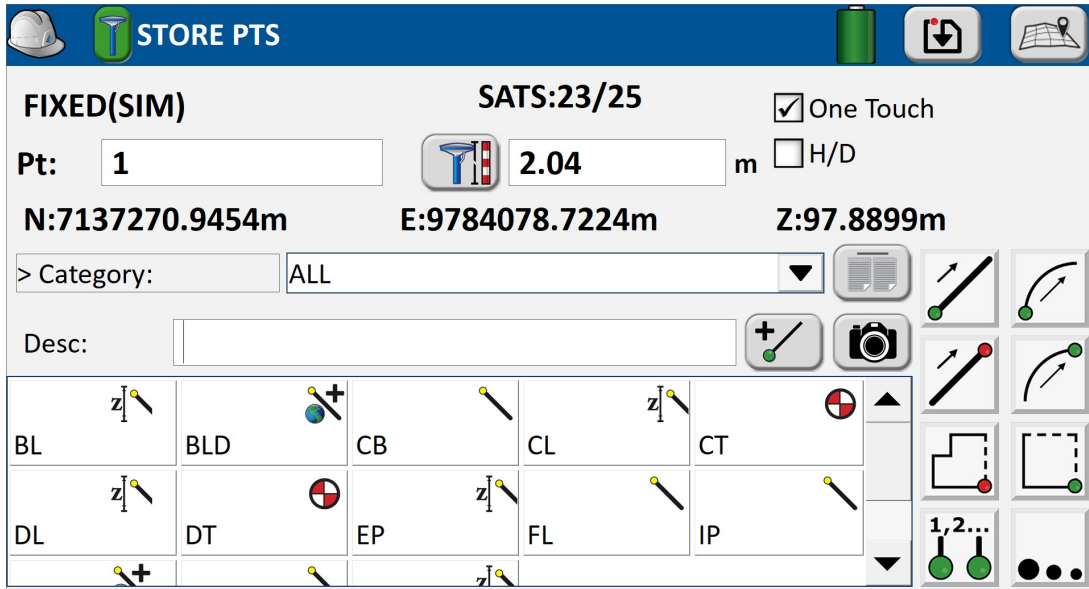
STORE PTS

FIXED(SIM)

SATS:23/25

One Touch

H/D

Pt: 1

2.04 m

N:7137270.9454m

E:9784078.7224m

Z:97.8899m

> Category: ALL

Desc:

| BL | BLD | CB | CL | CT |
|---|---|---|---|---|
| DL | DT | EP | FL | IP |

1,2...